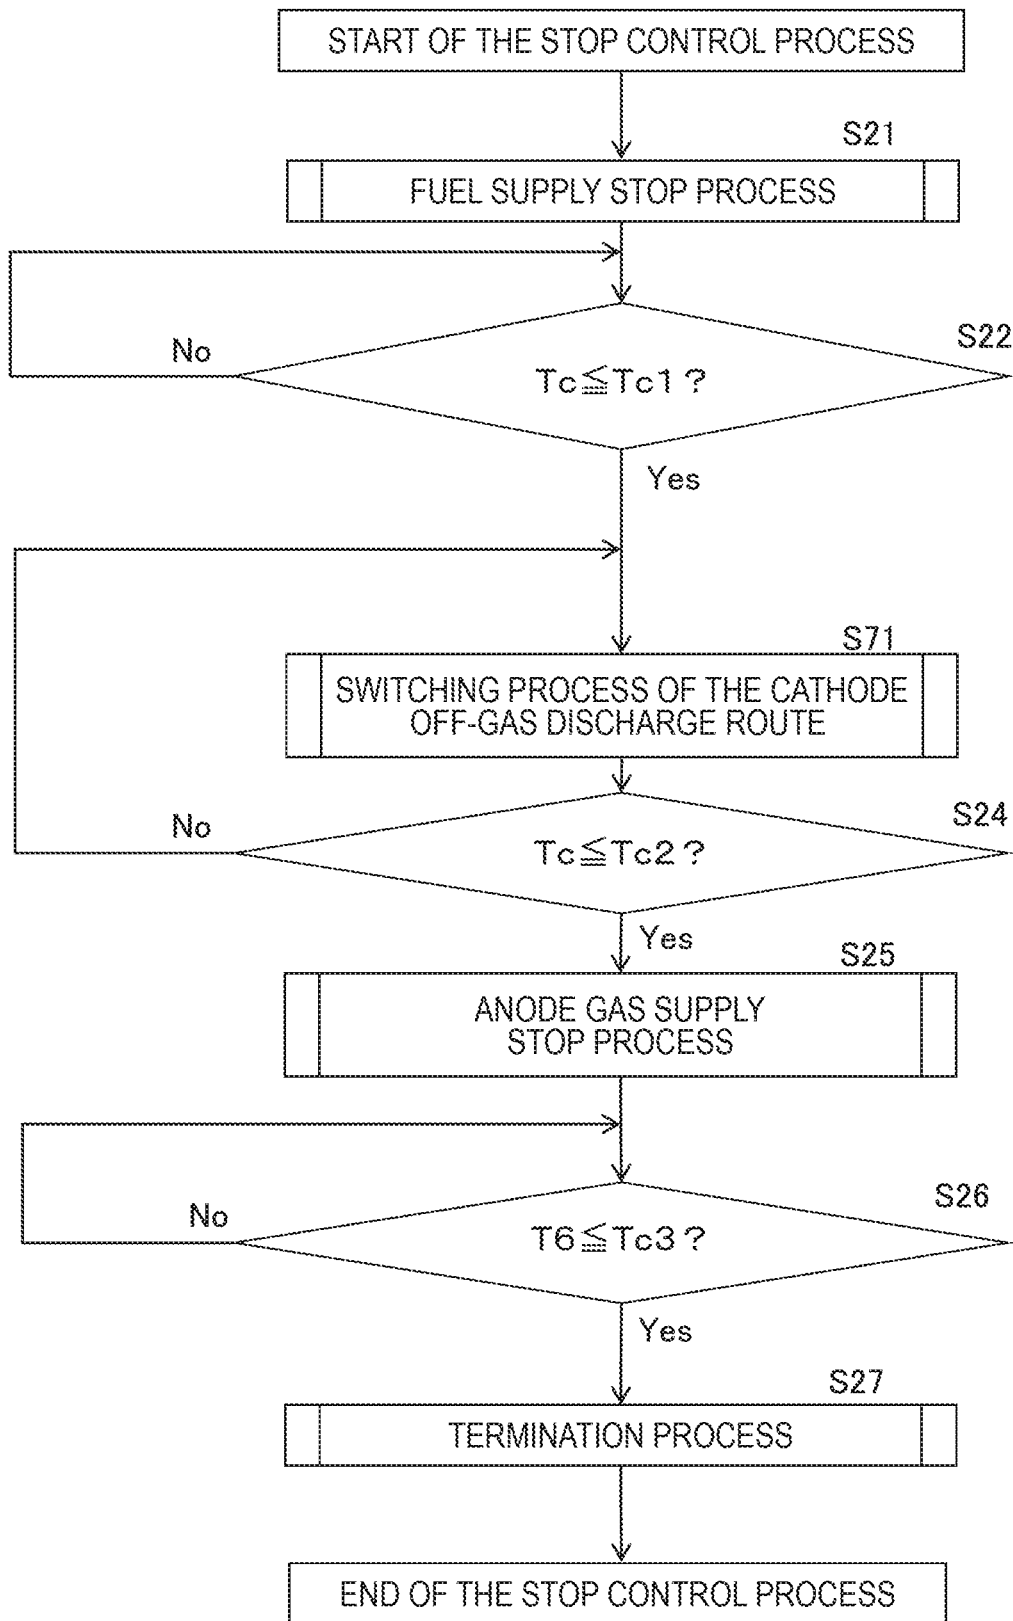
START OF THE STOP CONTROL PROCESS

S21

FUEL SUPPLY STOP PROCESS

No

S22

$Tc \leqq Tc1$ ?

Yes

S71

SWITCHING PROCESS OF THE CATHODE OFF-GAS DISCHARGE ROUTE

No

S24

$Tc \leqq Tc2$ ?

Yes

S25

ANODE GAS SUPPLY STOP PROCESS

No

S26

$T6 \leqq Tc3$ ?

Yes

S27

TERMINATION PROCESS

END OF THE STOP CONTROL PROCESS